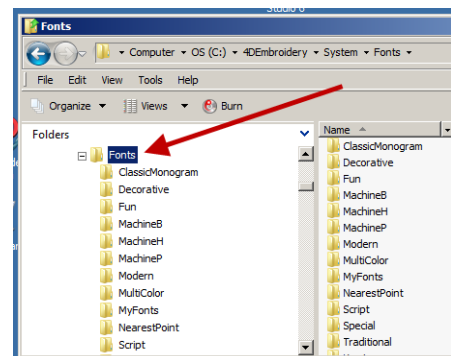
Studio 6

Fonts

Computer ▸ OS (C:) ▸ 4DEmbroidery ▸ System ▸ Fonts ▸

File Edit View Tools Help

Organize ▾ Views ▾ Burn

Folders

Fonts
ClassicMonogram
Decorative
Fun
MachineB
MachineH
MachineP
Modern
MultiColor
MyFonts
NearestPoint
Script

Name
ClassicMonogram
Decorative
Fun
MachineB
MachineH
MachineP
Modern
MultiColor
MyFonts
NearestPoint
Script
Special
Traditional